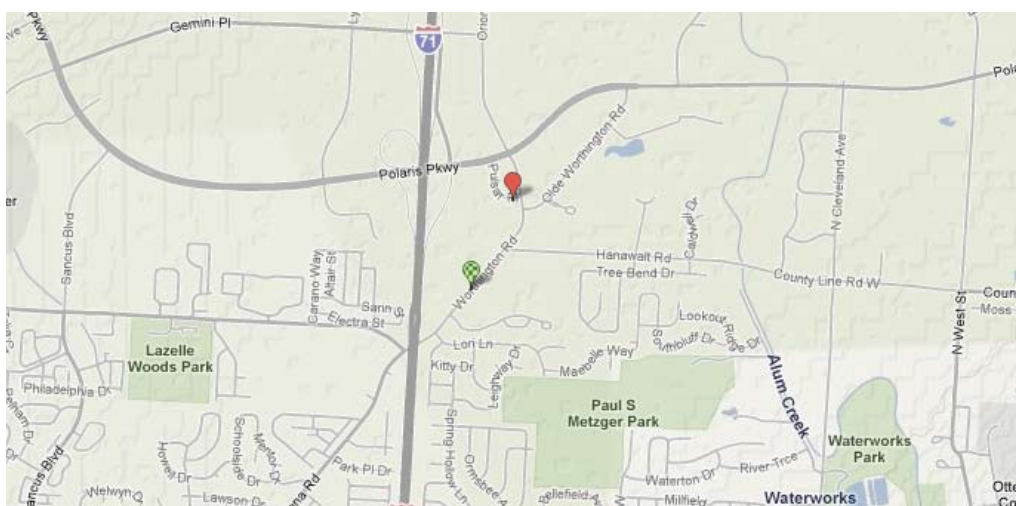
Pkwy
Gemini Pl
71
Polaris Pkwy
Pol
Olde Worthington Rd
Pulsar
N Cleveland Ave
Caldwell Dr
Hanawalt Rd
Tree Bend Dr
County Line Rd W
Count
Moss
Worthington Rd
Sancus Blvd
Carano Way
Altair St
Sann St
Electra St
er
Lazelle Woods Park
Lori Ln
Kitty Dr
Leighway Dr
Maebelle Way
Southbluff Dr
Lookout Ridge Dr
Alum Creek
N West St
Philadelphia Dr
Paul S Metzger Park
Spring Hollow Ln
Ormsbee
Schoolside Dr
Howell Dr
Mellor Dr
Park Pl Dr
Sancus Blvd
Welwyn
Lawson Dr
na Rd
Bellefield
Waterton Dr
River Trce
Millfield
Waterworks Park
Waterworks
Otte